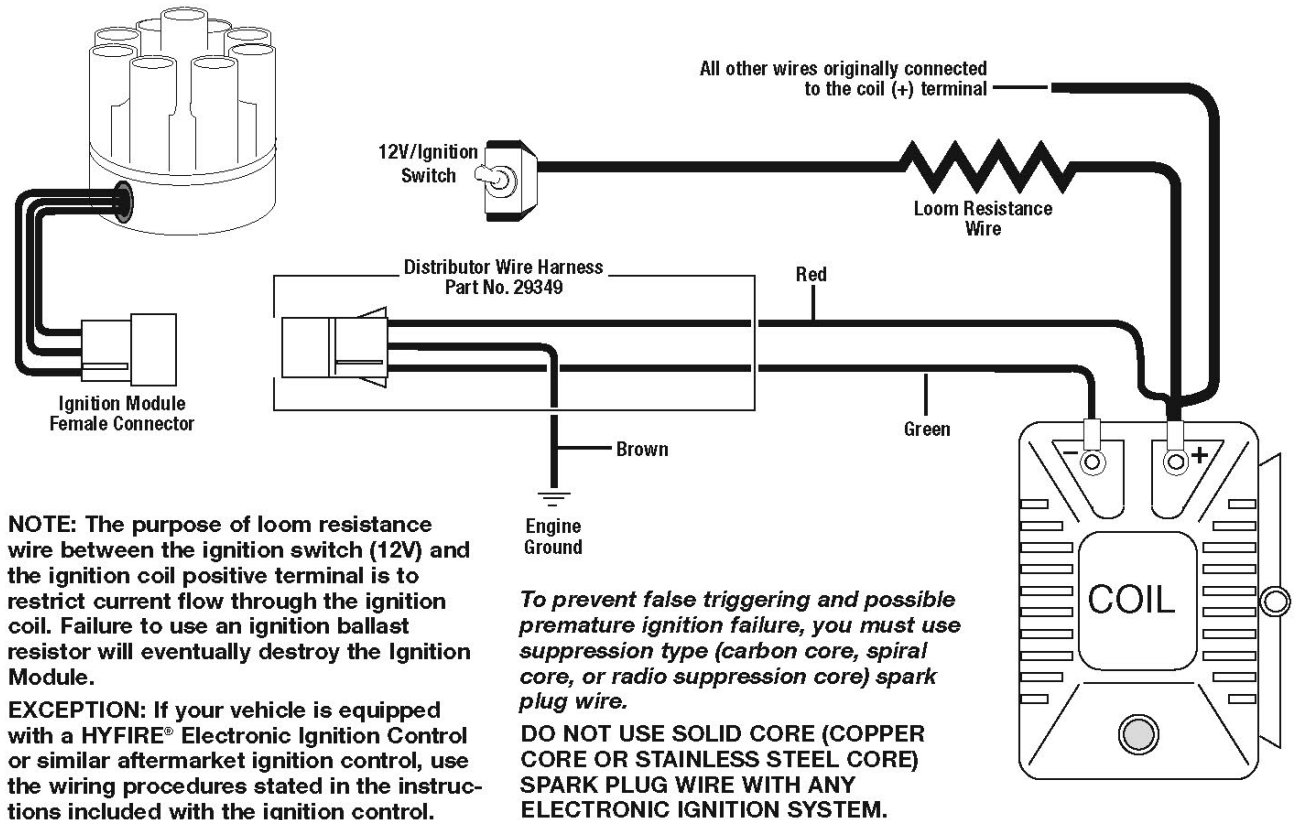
All other wires originally connected to the coil (+) terminal

12V/Ignition Switch

Loom Resistance Wire

Distributor Wire Harness Part No. 29349

Red

Ignition Module Female Connector

Brown

Green

Engine Ground

−

+

COIL

NOTE: The purpose of loom resistance wire between the ignition switch (12V) and the ignition coil positive terminal is to restrict current flow through the ignition coil. Failure to use an ignition ballast resistor will eventually destroy the Ignition Module.

EXCEPTION: If your vehicle is equipped with a HYFIRE® Electronic Ignition Control or similar aftermarket ignition control, use the wiring procedures stated in the instructions included with the ignition control.

*To prevent false triggering and possible premature ignition failure, you must use suppression type (carbon core, spiral core, or radio suppression core) spark plug wire.*

DO NOT USE SOLID CORE (COPPER CORE OR STAINLESS STEEL CORE) SPARK PLUG WIRE WITH ANY ELECTRONIC IGNITION SYSTEM.